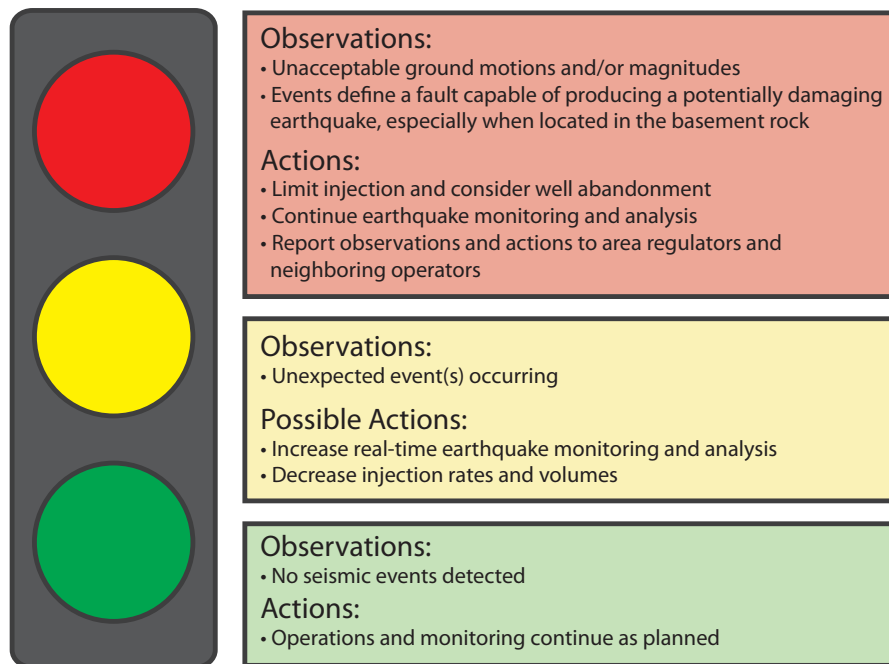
Observations:
• Unacceptable ground motions and/or magnitudes
• Events define a fault capable of producing a potentially damaging earthquake, especially when located in the basement rock

Actions:
• Limit injection and consider well abandonment
• Continue earthquake monitoring and analysis
• Report observations and actions to area regulators and neighboring operators

Observations:
• Unexpected event(s) occurring

Possible Actions:
• Increase real-time earthquake monitoring and analysis
• Decrease injection rates and volumes

Observations:
• No seismic events detected

Actions:
• Operations and monitoring continue as planned